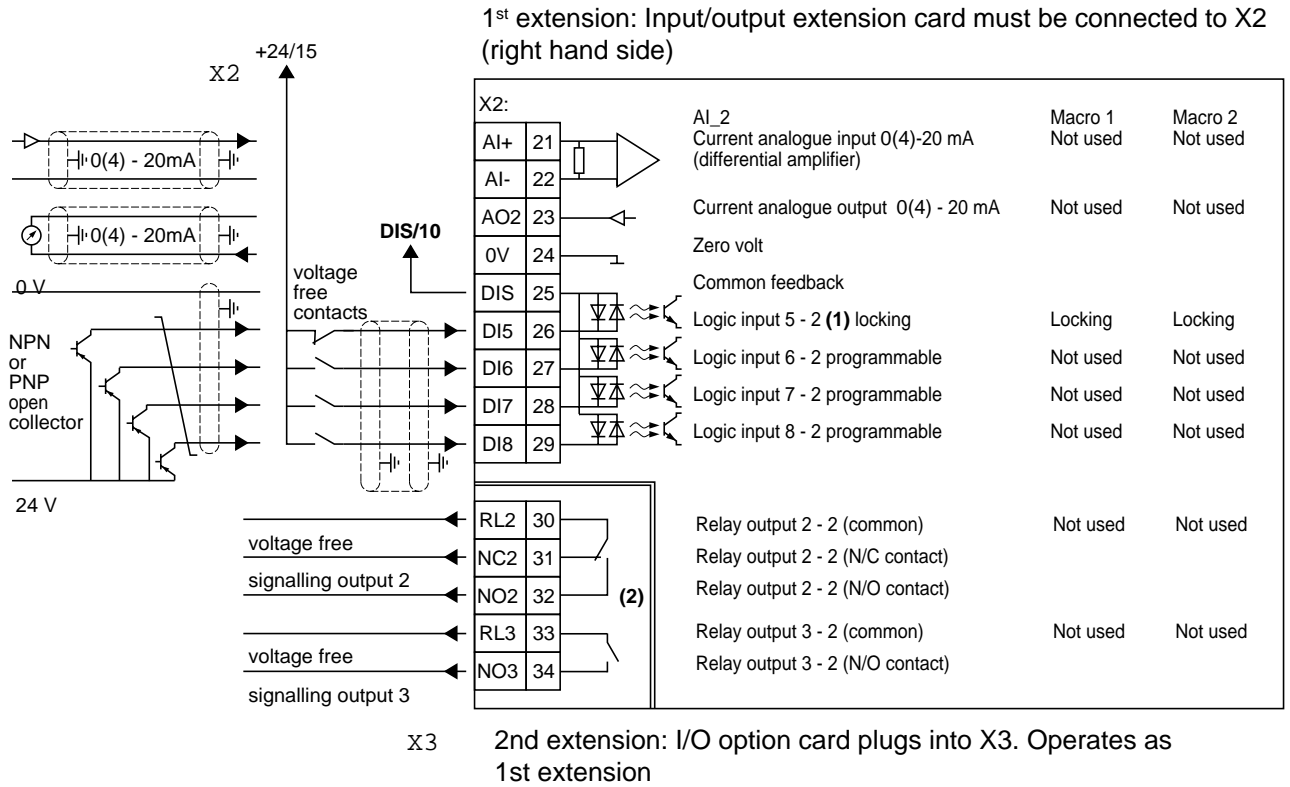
1st extension: Input/output extension card must be connected to X2 (right hand side)

X2

+24/15

0(4) - 20mA

0(4) - 20mA

0 V

NPN or PNP open collector

24 V

voltage free contacts

DIS/10

X2:

| | | | | |
|---|---|---|---|---|
| AI+ | 21 | AI_2 Current analogue input 0(4)-20 mA (differential amplifier) | Macro 1 Not used | Macro 2 Not used |
| AI- | 22 | | | |
| AO2 | 23 | Current analogue output 0(4) - 20 mA | Not used | Not used |
| 0V | 24 | Zero volt | | |
| DIS | 25 | Common feedback | | |
| DI5 | 26 | Logic input 5 - 2 **(1)** locking | Locking | Locking |
| DI6 | 27 | Logic input 6 - 2 programmable | Not used | Not used |
| DI7 | 28 | Logic input 7 - 2 programmable | Not used | Not used |
| DI8 | 29 | Logic input 8 - 2 programmable | Not used | Not used |
| RL2 | 30 | Relay output 2 - 2 (common) | Not used | Not used |
| NC2 | 31 | Relay output 2 - 2 (N/C contact) | | |
| NO2 | 32 | Relay output 2 - 2 (N/O contact) | | |
| RL3 | 33 | Relay output 3 - 2 (common) | Not used | Not used |
| NO3 | 34 | Relay output 3 - 2 (N/O contact) | | |

(2)

voltage free
signalling output 2

voltage free
signalling output 3

X3 2nd extension: I/O option card plugs into X3. Operates as 1st extension